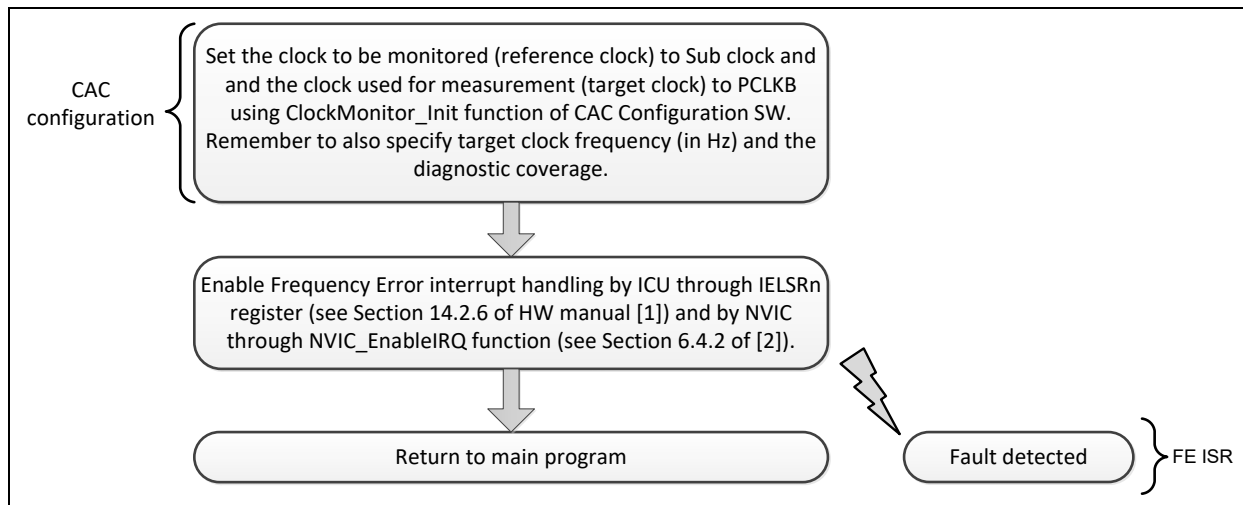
CAC configuration

Set the clock to be monitored (reference clock) to Sub clock and and the clock used for measurement (target clock) to PCLKB using ClockMonitor_Init function of CAC Configuration SW. Remember to also specify target clock frequency (in Hz) and the diagnostic coverage.

Enable Frequency Error interrupt handling by ICU through IELSRn register (see Section 14.2.6 of HW manual [1]) and by NVIC through NVIC_EnableIRQ function (see Section 6.4.2 of [2]).

Return to main program

Fault detected

FE ISR